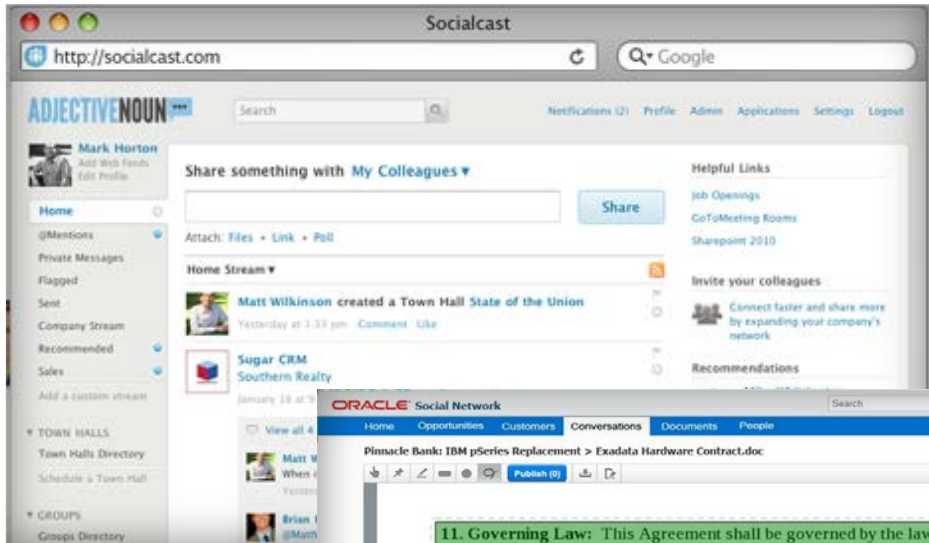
Socialcast

http://socialcast.com

Google

ADJECTIVENOUN

Search

Notifications (2) Profile Admin Applications Settings Logout

Mark Horton
Add Web Feeds
Edit Profile

Home
@Mentions
Private Messages
Flagged
Sent
Company Stream
Recommended
Sales
Add a custom stream

TOWN HALLS
Town Halls Directory
Schedule a Town Hall

GROUPS
Groups Directory

Share something with My Colleagues ▾

Share

Attach: Files • Link • Poll

Home Stream ▾

Matt Wilkinson created a Town Hall State of the Union
Yesterday at 1:33 pm Comment Like

Sugar CRM
Southern Realty
January 18 at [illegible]

View all 4 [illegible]

Matt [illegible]
When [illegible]
Yesterday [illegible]

Brian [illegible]
@Matth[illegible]

Helpful Links
Job Openings
GoToMeeting Rooms
Sharepoint 2010

Invite your colleagues
Connect faster and share more by expanding your company's network

Recommendations

ORACLE Social Network

Search

Home Opportunities Customers Conversations Documents People

Pinnacle Bank: IBM pSeries Replacement > Exadata Hardware Contract.doc

Publish (0)

11. Governing Law: This Agreement shall be governed by the la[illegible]